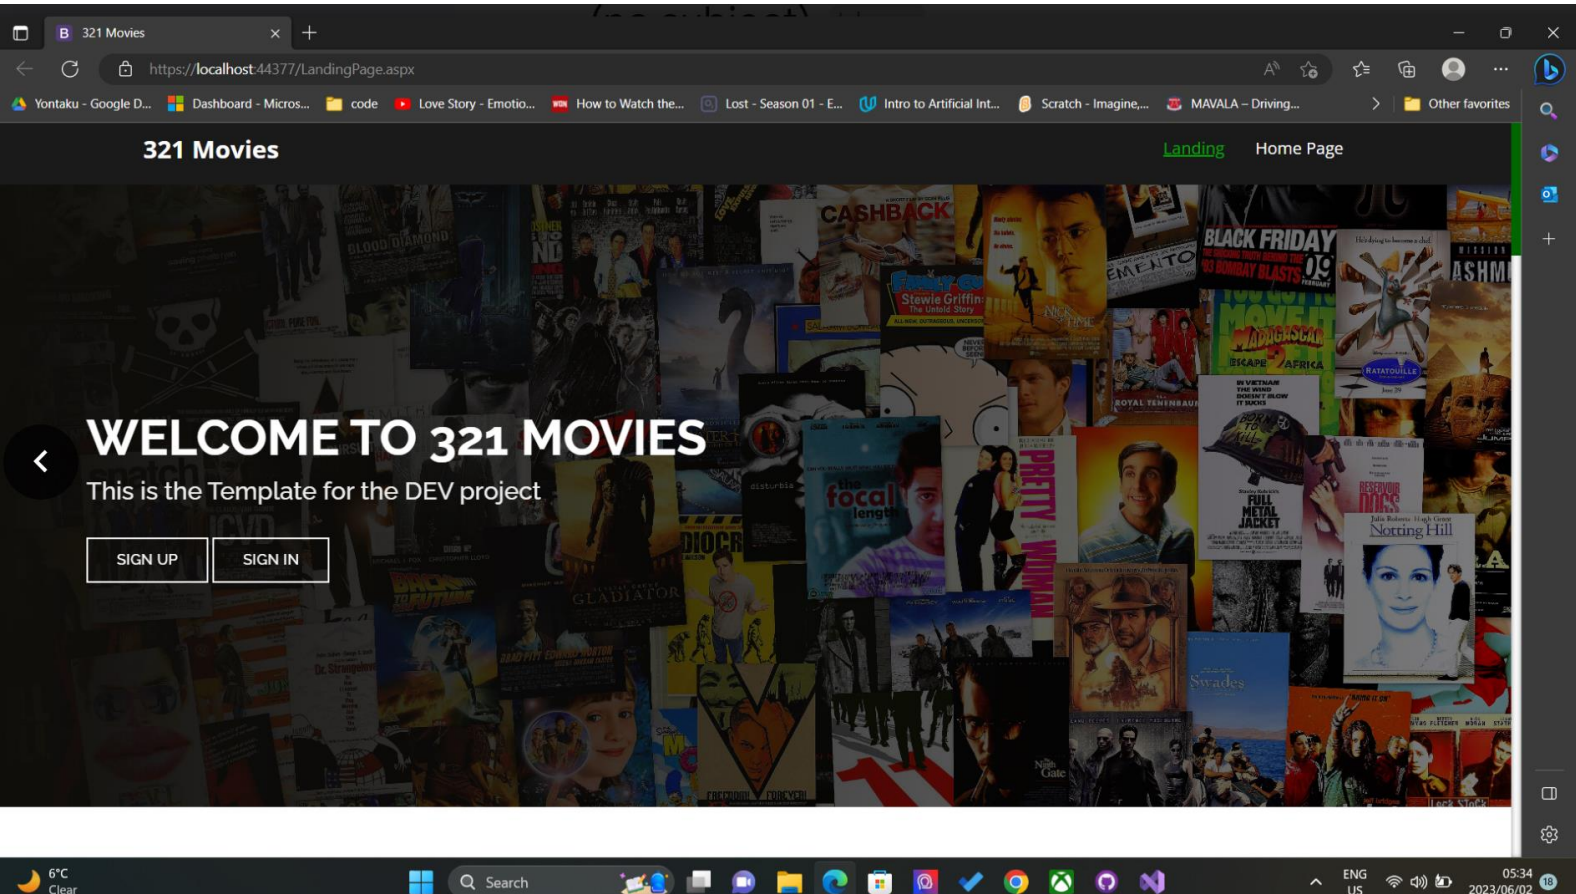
321 Movies

https://localhost:44377/LandingPage.aspx

Yontaku - Google D... Dashboard - Micros... code Love Story - Emotio... How to Watch the... Lost - Season 01 - E... Intro to Artificial Int... Scratch - Imagine,... MAVALA – Driving... Other favorites

321 Movies

Landing Home Page

WELCOME TO 321 MOVIES

This is the Template for the DEV project

SIGN UP SIGN IN

6°C
Clear

Search

ENG
US

05:34
2023/06/02